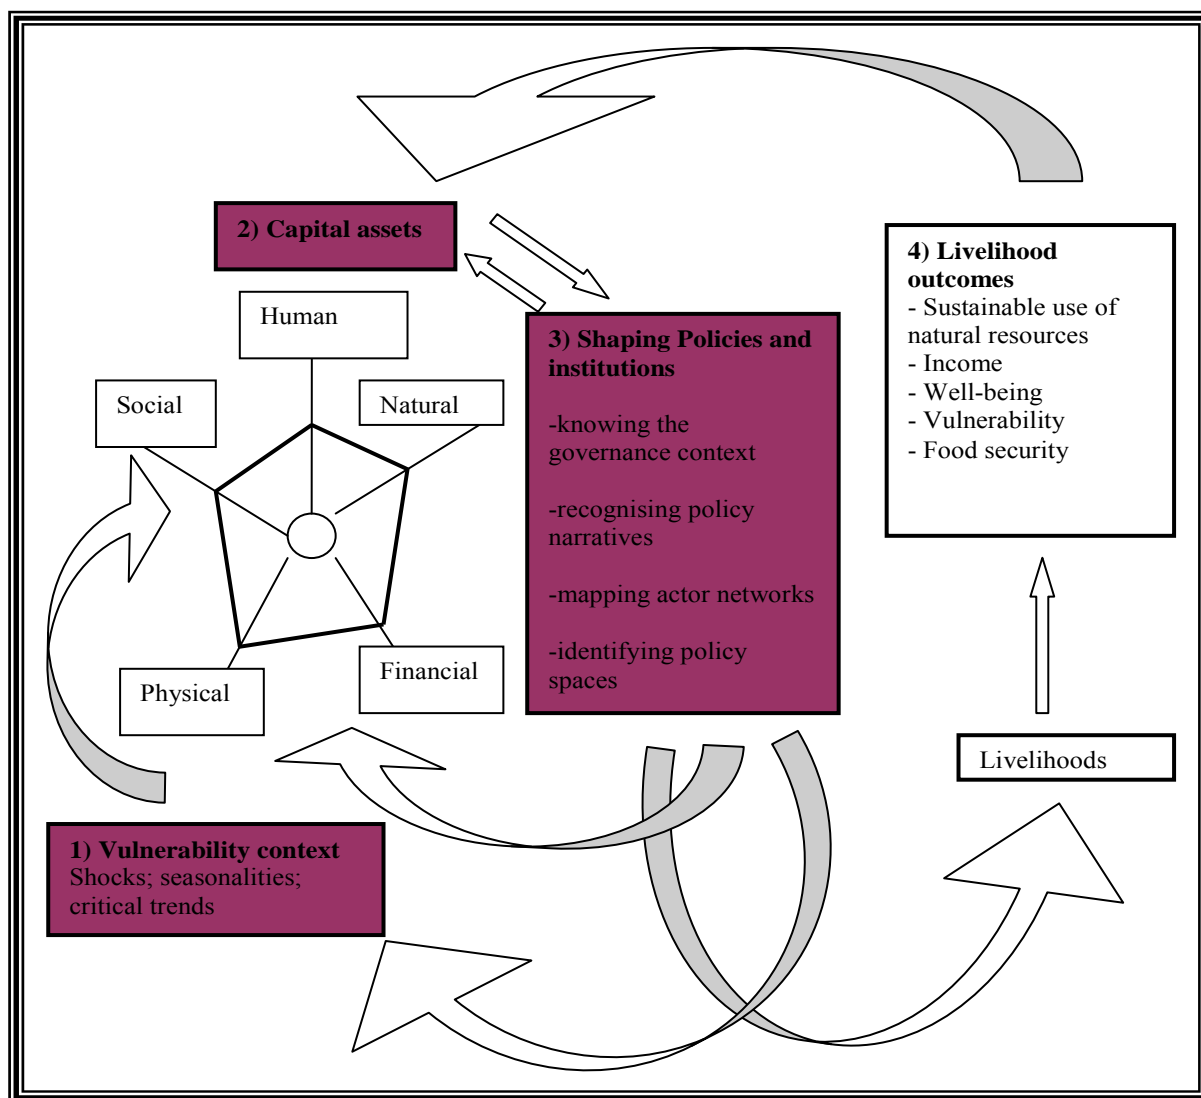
2) Capital assets

Human

Social

Natural

Physical

Financial

3) Shaping Policies and institutions

-knowing the governance context

-recognising policy narratives

-mapping actor networks

-identifying policy spaces

4) Livelihood outcomes
- Sustainable use of natural resources
- Income
- Well-being
- Vulnerability
- Food security

Livelihoods

1) Vulnerability context
Shocks; seasonalities; critical trends